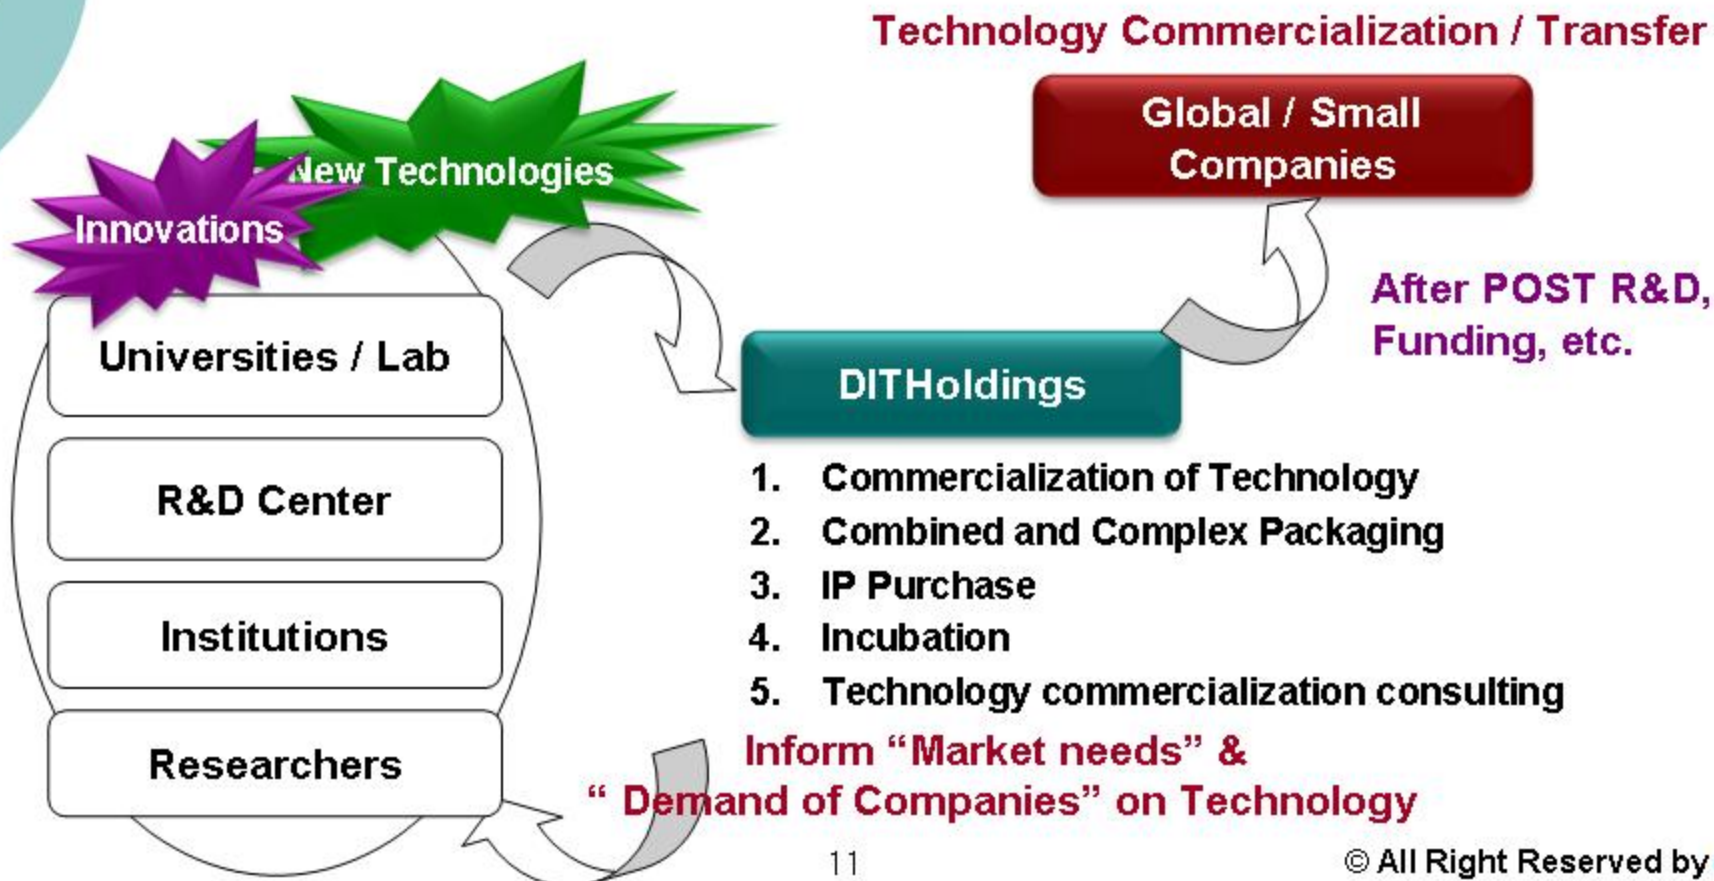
Technology Commercialization / Transfer

Global / Small Companies

New Technologies

Innovations

Universities / Lab

R&D Center

Institutions

Researchers

After POST R&D, Funding, etc.

DITHoldings

1. Commercialization of Technology
2. Combined and Complex Packaging
3. IP Purchase
4. Incubation
5. Technology commercialization consulting

Inform "Market needs" & " Demand of Companies" on Technology

11

© All Right Reserved by